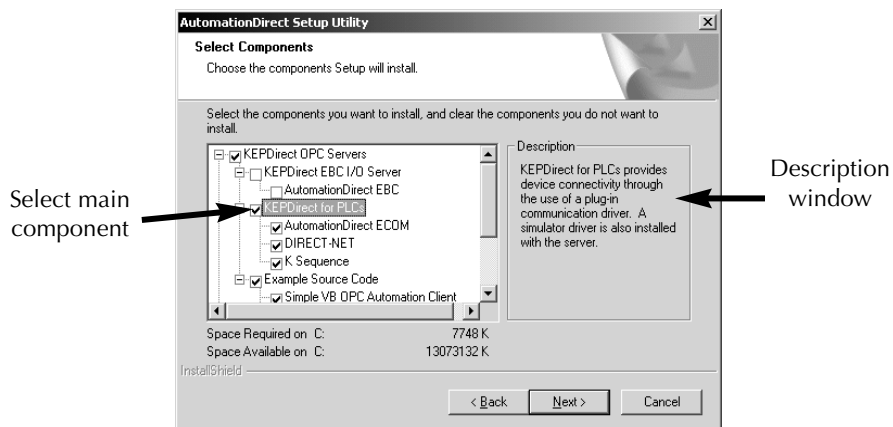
AutomationDirect Setup Utility

Select Components

Choose the components Setup will install.

Select the components you want to install, and clear the components you do not want to install.

KEPDirect OPC Servers
KEPDirect EBC I/O Server
AutomationDirect EBC
KEPDirect for PLCs
AutomationDirect ECOM
DIRECT-NET
K Sequence
Example Source Code
Simple VB OPC Automation Client

Description
KEPDirect for PLCs provides device connectivity through the use of a plug-in communication driver. A simulator driver is also installed with the server.

Space Required on C: 7748 K
Space Available on C: 13073132 K

InstallShield

< Back
Next >
Cancel

Select main component

Description window